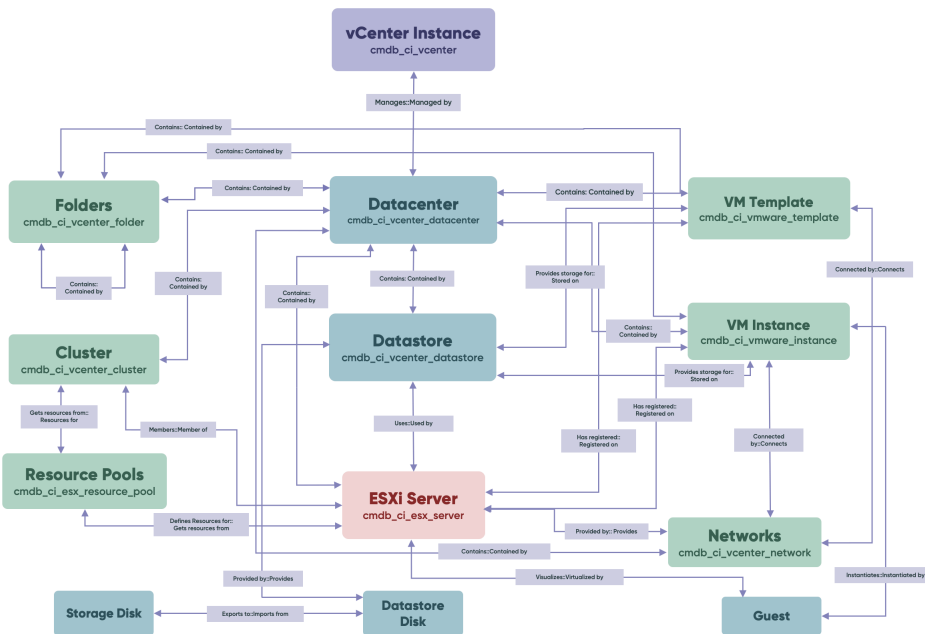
vCenter Instance
cmdb_ci_vcenter

Manages::Managed by

Contains:: Contained by

Contains:: Contained by

Folders
cmdb_ci_vcenter_folder

Contains:: Contained by

Datacenter
cmdb_ci_vcenter_datacenter

Contains:: Contained by

VM Template
cmdb_ci_vmware_template

Contains:: Contained by

Contains:: Contained by

Contains:: Contained by

Contains:: Contained by

Provides storage for:: Stored on

Connected by::Connects

Cluster
cmdb_ci_vcenter_cluster

Datastore
cmdb_ci_vcenter_datastore

Contains:: Contained by

VM Instance
cmdb_ci_vmware_instance

Provides storage for:: Stored on

Gets resources from:: Resources for

Members::Member of

Uses::Used by

Has registered:: Registered on

Has registered:: Registered on

Connected by::Connects

Resource Pools
cmdb_ci_esx_resource_pool

ESXi Server
cmdb_ci_esx_server

Defines Resources for:: Gets resources from

Provided by:: Provides

Networks
cmdb_ci_vcenter_network

Contains::Contained by

Provided by::Provides

Visualizes::Virtualized by

Instantiates::Instantiated by

Storage Disk

Exports to::Imports from

Datastore Disk

Guest